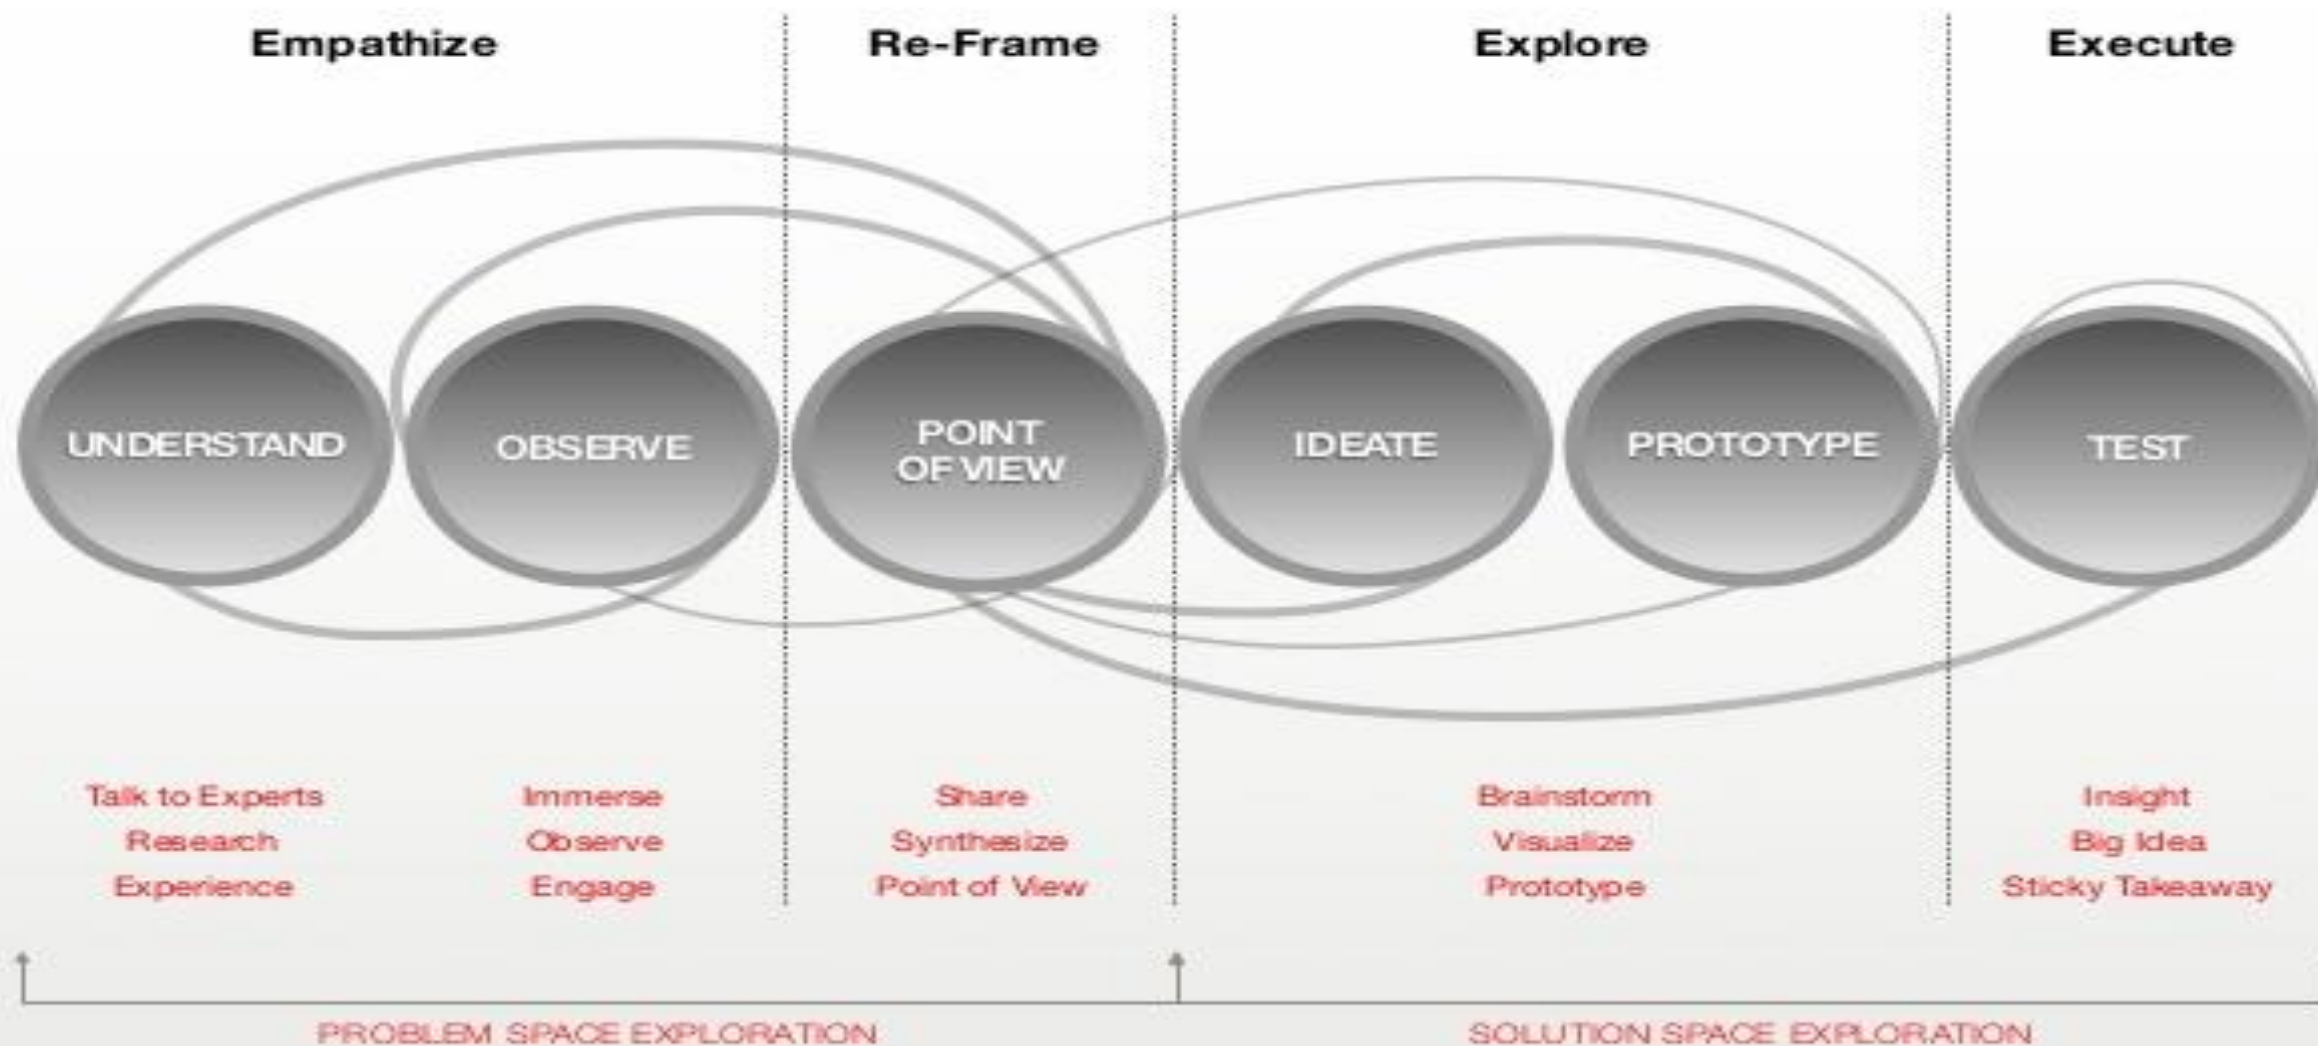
Empathize

Re-Frame

Explore

Execute

UNDERSTAND

OBSERVE

POINT OF VIEW

IDEATE

PROTOTYPE

TEST

Talk to Experts
Research
Experience

Immerse
Observe
Engage

Share
Synthesize
Point of View

Brainstorm
Visualize
Prototype

Insight
Big Idea
Sticky Takeaway

PROBLEM SPACE EXPLORATION

SOLUTION SPACE EXPLORATION